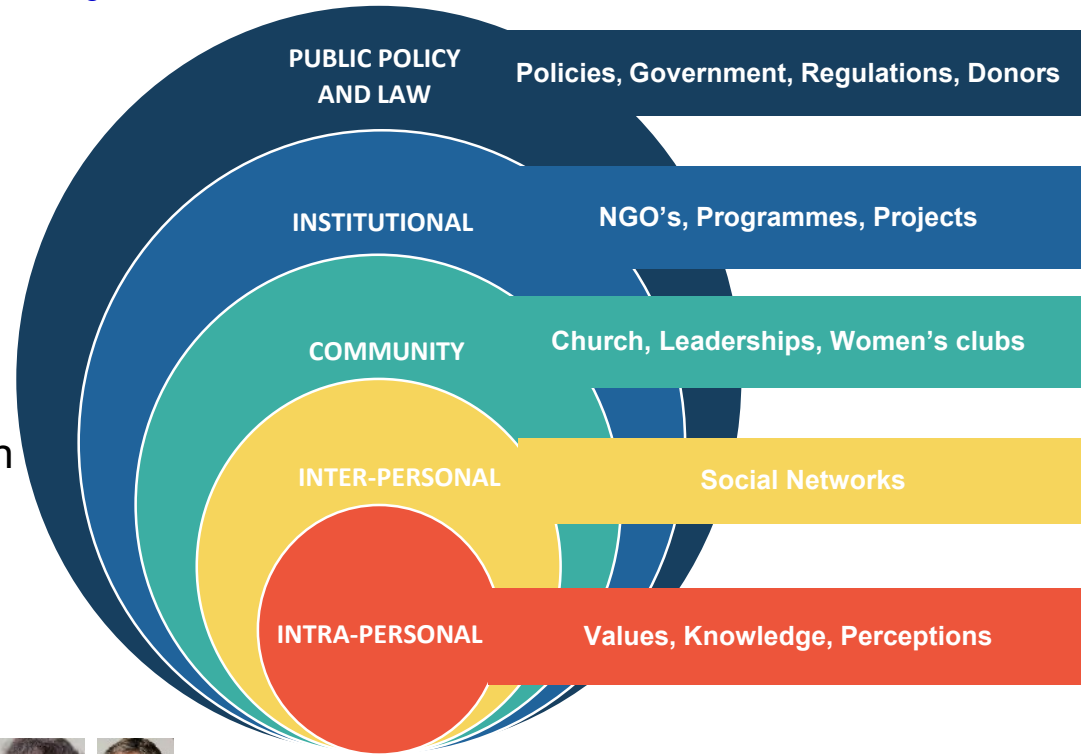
PUBLIC POLICY AND LAW

Policies, Government, Regulations, Donors

INSTITUTIONAL

NGO's, Programmes, Projects

COMMUNITY

Church, Leaderships, Women's clubs

INTER-PERSONAL

Social Networks

INTRA-PERSONAL

Values, Knowledge, Perceptions

n